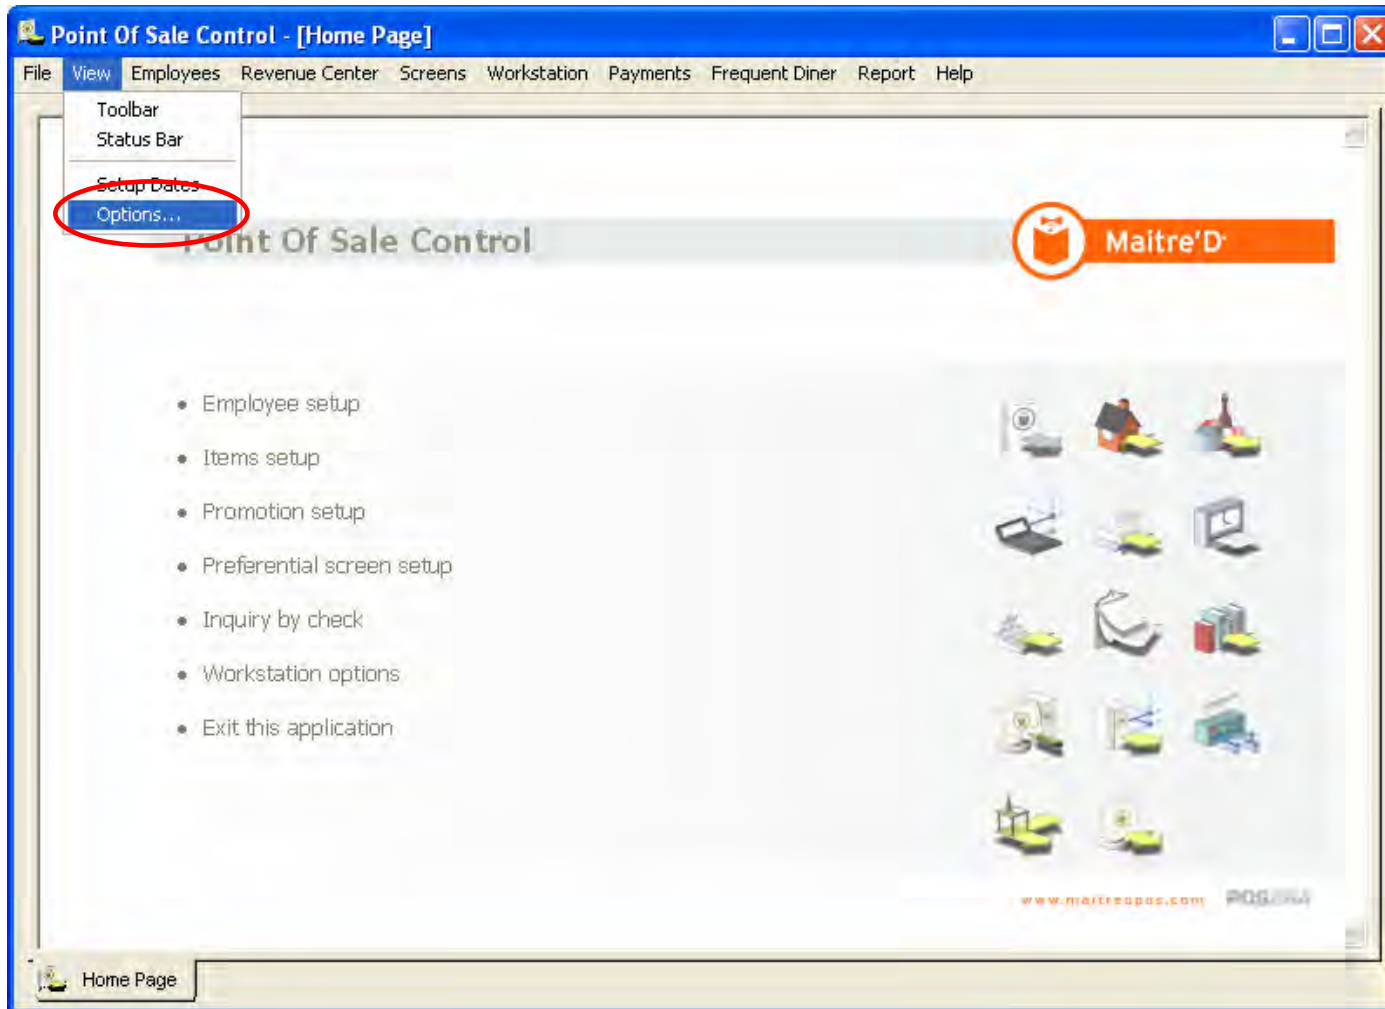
Point Of Sale Control - [Home Page]

File View Employees Revenue Center Screens Workstation Payments Frequent Diner Report Help

Toolbar
Status Bar
Setup Dates
Options...

Point Of Sale Control

Maitre'D

• Employee setup
• Items setup
• Promotion setup
• Preferential screen setup
• Inquiry by check
• Workstation options
• Exit this application

www.maitredpos.com POS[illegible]

Home Page